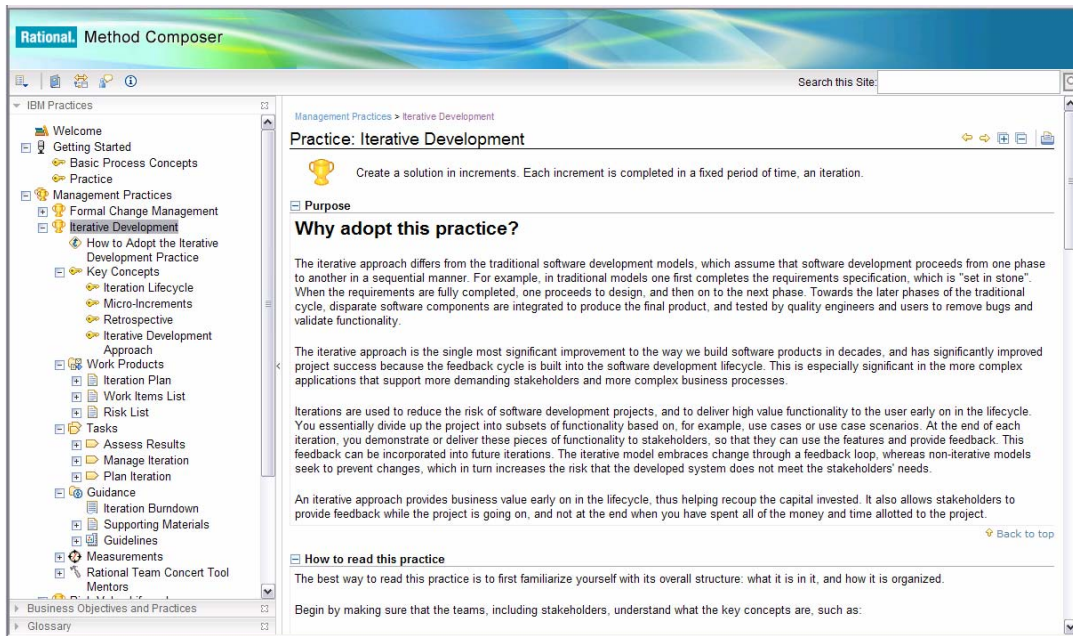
Rational. Method Composer

Search this Site:

IBM Practices

Welcome
Getting Started
Basic Process Concepts
Practice
Management Practices
Formal Change Management
Iterative Development
How to Adopt the Iterative Development Practice
Key Concepts
Iteration Lifecycle
Micro-Increments
Retrospective
Iterative Development Approach
Work Products
Iteration Plan
Work Items List
Risk List
Tasks
Assess Results
Manage Iteration
Plan Iteration
Guidance
Iteration Burndown
Supporting Materials
Guidelines
Measurements
Rational Team Concert Tool Mentors
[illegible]

Business Objectives and Practices
Glossary

Management Practices > Iterative Development

Practice: Iterative Development

Create a solution in increments. Each increment is completed in a fixed period of time, an iteration.

Purpose

Why adopt this practice?

The iterative approach differs from the traditional software development models, which assume that software development proceeds from one phase to another in a sequential manner. For example, in traditional models one first completes the requirements specification, which is "set in stone". When the requirements are fully completed, one proceeds to design, and then on to the next phase. Towards the later phases of the traditional cycle, disparate software components are integrated to produce the final product, and tested by quality engineers and users to remove bugs and validate functionality.

The iterative approach is the single most significant improvement to the way we build software products in decades, and has significantly improved project success because the feedback cycle is built into the software development lifecycle. This is especially significant in the more complex applications that support more demanding stakeholders and more complex business processes.

Iterations are used to reduce the risk of software development projects, and to deliver high value functionality to the user early on in the lifecycle. You essentially divide up the project into subsets of functionality based on, for example, use cases or use case scenarios. At the end of each iteration, you demonstrate or deliver these pieces of functionality to stakeholders, so that they can use the features and provide feedback. This feedback can be incorporated into future iterations. The iterative model embraces change through a feedback loop, whereas non-iterative models seek to prevent changes, which in turn increases the risk that the developed system does not meet the stakeholders' needs.

An iterative approach provides business value early on in the lifecycle, thus helping recoup the capital invested. It also allows stakeholders to provide feedback while the project is going on, and not at the end when you have spent all of the money and time allotted to the project.

Back to top

How to read this practice

The best way to read this practice is to first familiarize yourself with its overall structure: what it is in it, and how it is organized.

Begin by making sure that the teams, including stakeholders, understand what the key concepts are, such as: